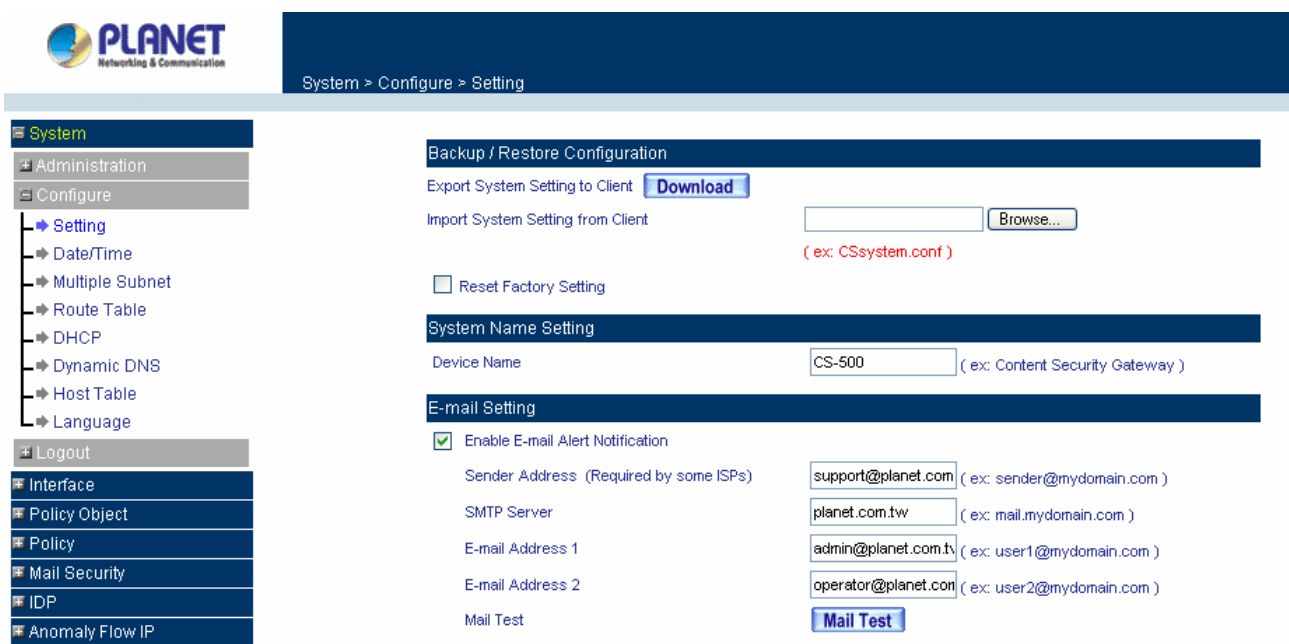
PLANET
Networking & Communication

System > Configure > Setting

System
Administration
Configure
Setting
Date/Time
Multiple Subnet
Route Table
DHCP
Dynamic DNS
Host Table
Language
Logout
Interface
Policy Object
Policy
Mail Security
IDP
Anomaly Flow IP

Backup / Restore Configuration
Export System Setting to Client Download
Import System Setting from Client Browse...
( ex: CSsystem.conf )
Reset Factory Setting

System Name Setting
Device Name CS-500 ( ex: Content Security Gateway )

E-mail Setting
Enable E-mail Alert Notification
Sender Address (Required by some ISPs) support@planet.com ( ex: sender@mydomain.com )
SMTP Server planet.com.tw ( ex: mail.mydomain.com )
E-mail Address 1 admin@planet.com.tv ( ex: user1@mydomain.com )
E-mail Address 2 operator@planet.con ( ex: user2@mydomain.com )
Mail Test Mail Test